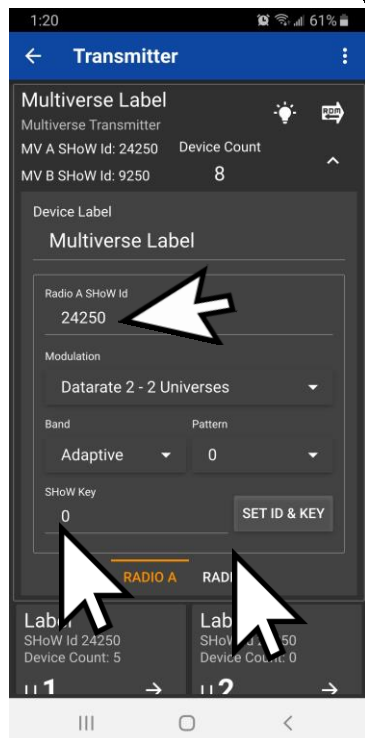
1:20 61%

Transmitter

Multiverse Label
Multiverse Transmitter
MV A SHoW Id: 24250
MV B SHoW Id: 9250
Device Count
8

RDM

Device Label
Multiverse Label

Radio A SHoW Id
24250

Modulation
Datarate 2 - 2 Universes

Band
Adaptive

Pattern
0

SHoW Key
0

SET ID & KEY

RADIO A
RAD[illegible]

Lab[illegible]
SHoW Id 24250
Device Count: 5
U 1

Lab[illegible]
SHoW Id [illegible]50
Device Count: 0
U 2